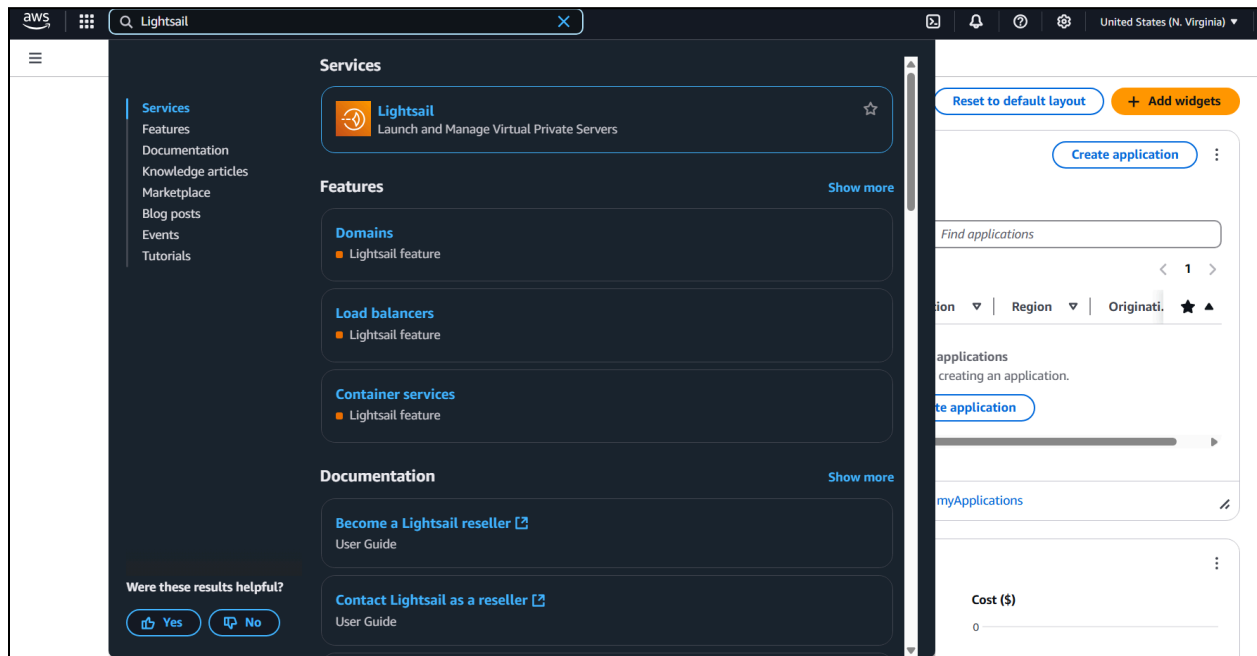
aws

Lightsail

United States (N. Virginia) ▼

Services
Features
Documentation
Knowledge articles
Marketplace
Blog posts
Events
Tutorials

Services

Lightsail
Launch and Manage Virtual Private Servers

Features
Show more

Domains
Lightsail feature

Load balancers
Lightsail feature

Container services
Lightsail feature

Documentation
Show more

Become a Lightsail reseller
User Guide

Contact Lightsail as a reseller
User Guide

Were these results helpful?
Yes
No

Reset to default layout
+ Add widgets

Create application

Find applications

1

ion
Region
Originati

applications
creating an application.
te application

myApplications

Cost ($)
0